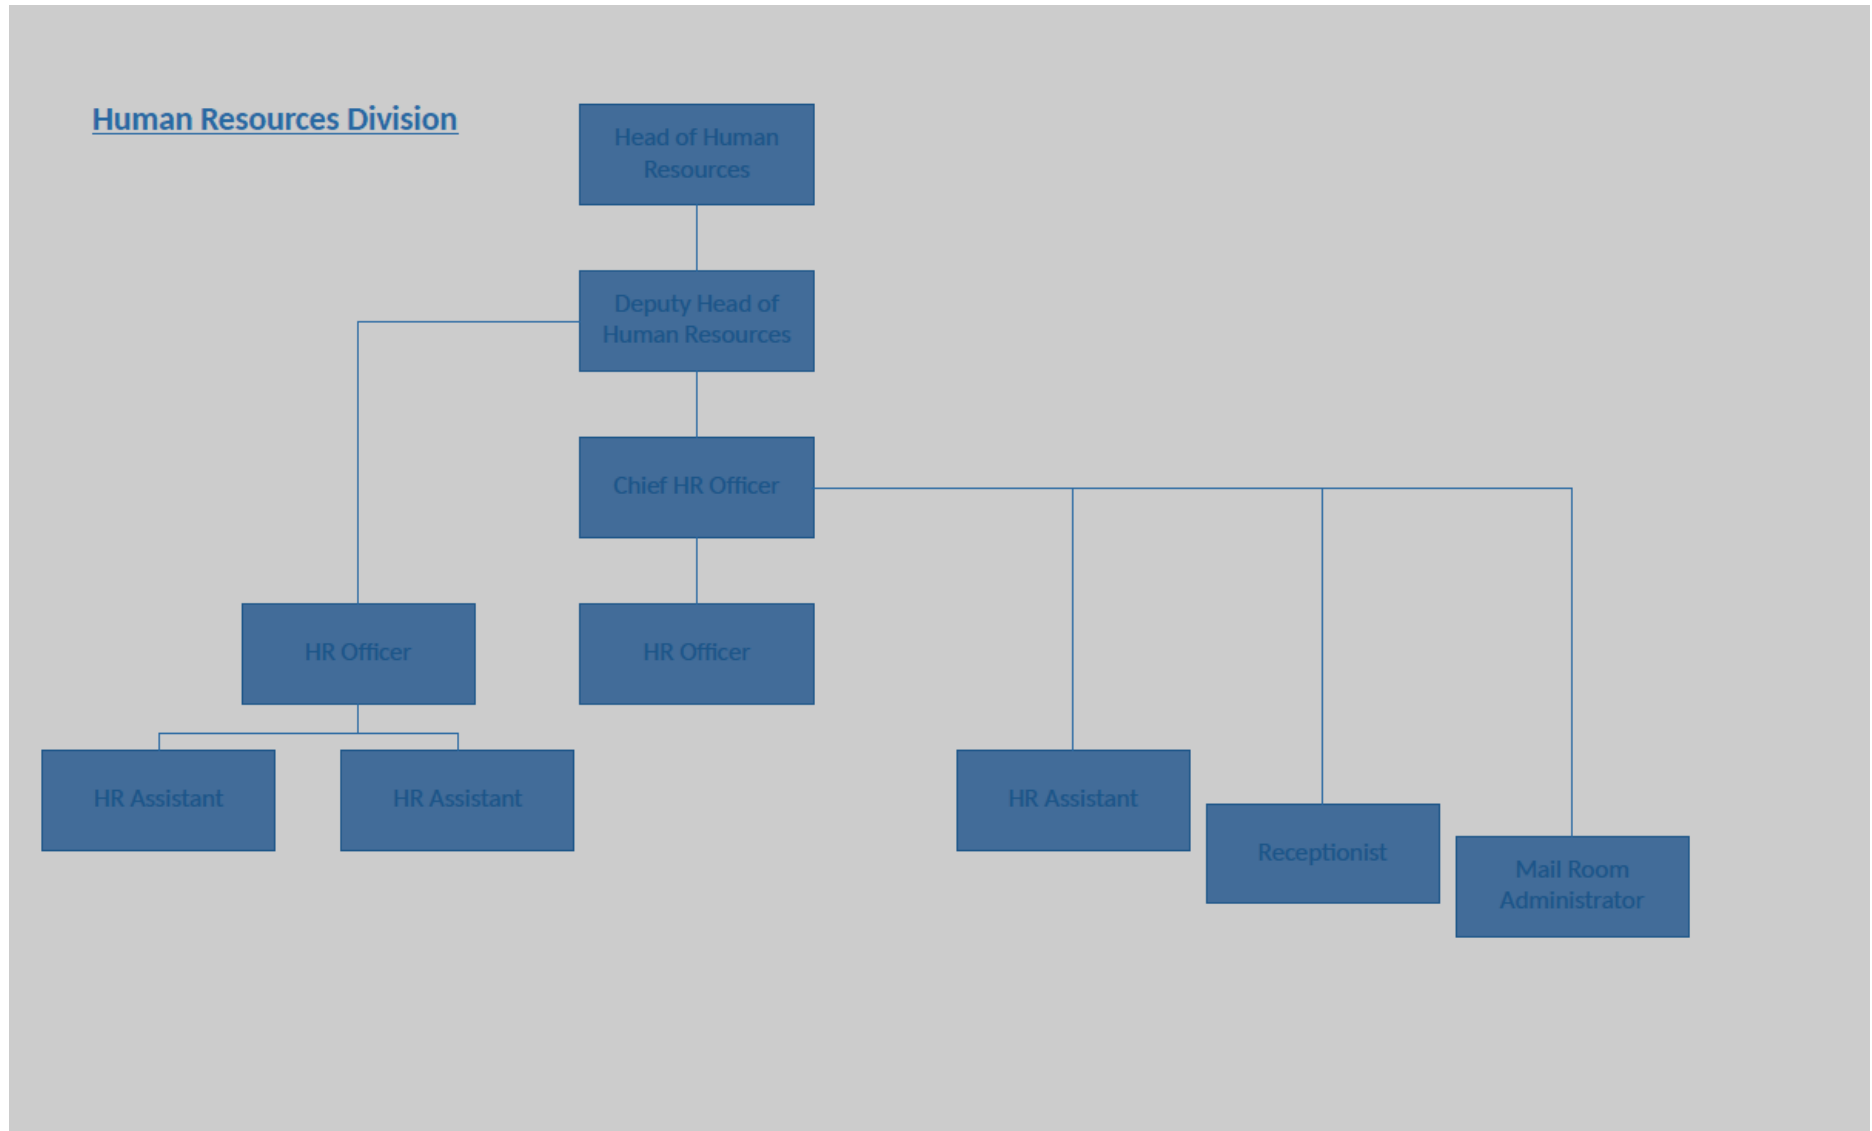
Human Resources Division

Head of Human Resources

Deputy Head of Human Resources

Chief HR Officer

HR Officer

HR Officer

HR Assistant

HR Assistant

HR Assistant

Receptionist

Mail Room Administrator